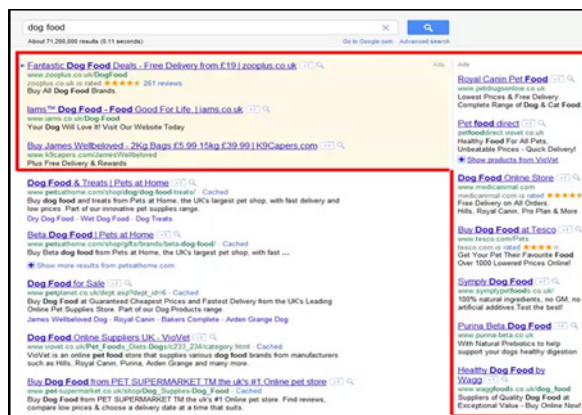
dog food

About 71,200,000 results (0.11 seconds)

Go to Google.com Advanced search

Fantastic Dog Food Deals - Free Delivery from £19 | zooplus.co.uk
www.zooplus.co.uk/DogFood
www.zooplus.co.uk is rated ★★★★★ 261 reviews
Buy All Dog Food Brands.

Ads

Iams™ Dog Food - Food Good For Life | iams.co.uk
www.iams.co.uk/Dog-Food
Your Dog Will Love It! Visit Our Website Today

Buy James Wellbeloved - 2Kg Bags £5.99 15kg £39.99 | K9Capers.com
www.k9capers.com/JamesWellbeloved
Plus Free Delivery & Rewards

Dog Food & Treats | Pets at Home - Cached
www.petsathome.com/shop/dog/dog-food-treats/
Buy dog food and treats from Pets at Home, the UK's largest pet shop, with fast delivery and low prices. Part of our innovative pet supplies range.
Dry Dog Food - Wet Dog Food - Dog Treats

Beta Dog Food | Pets at Home - Cached
www.petsathome.com/shop/gifts/brands/beta-dog-food/
Buy Beta dog food from Pets at Home, the UK's largest pet shop, with fast ...

Show more results from petsathome.com

Dog Food for Sale - Cached
www.petplanet.co.uk/dept.asp?dept_id=6
Buy Dog Food at Guaranteed Cheapest Prices and Fastest Delivery from the UK's Leading Online Pet Supplies Store. Part of our Dog Products range.
James Wellbeloved Dog - Royal Canin - Bakers Complete - Arden Grange Dog

Dog Food Online Suppliers UK - VioVet - Cached
www.viovet.co.uk/Pet_Foods_Diets-Dogs/c233_234/category.html
VioVet is an online pet food store that supplies various dog food brands from manufacturers such as Hills, Royal Canin, Purina, Pro Plan, Eukanuba, Iams and ...

Buy Dog Food from PET SUPERMARKET TM the uk's #1 Online pet store
www.pet-supermarket.co.uk/shop/Dog_Supplies/Dog_Food
Buy Dog Food from PET SUPERMARKET TM the uk's #1 Online pet store. Find reviews, compare low prices & choose a delivery date at a time that suits.

Ads

Royal Canin Pet Food
www.petdrugsonline.co.uk
Lowest Prices & Free Delivery
Complete Range of Dog & Cat Food

Pet food direct
petfood.direct.viovet.co.uk
Healthy Food For All Pets.
Unbeatable Prices - Quick Delivery!
Show products from VioVet

Dog Food Online Store
www.medicanimal.com
medicanimal.com is rated ★★★★
Free Delivery on All Orders.
Hills, Royal Canin, Pro Plan & More

Buy Dog Food at Tesco
www.tesco.com/Pets
Buy All Of Their Favourite Food
Over 1000 Lowered Prices Online!

Symply Dog Food
www.symplypetfoods.co.uk/
100% natural ingredients, no GM, no artificial additives.Test the best!

Purina Beta Dog Food
www.purina-beta.co.uk
With Natural Prebiotics to help support your dogs healthy digestion

Healthy Dog Food by Wagg
Suppliers of Quality Dog Food at Exceptional Value - Buy Online Now